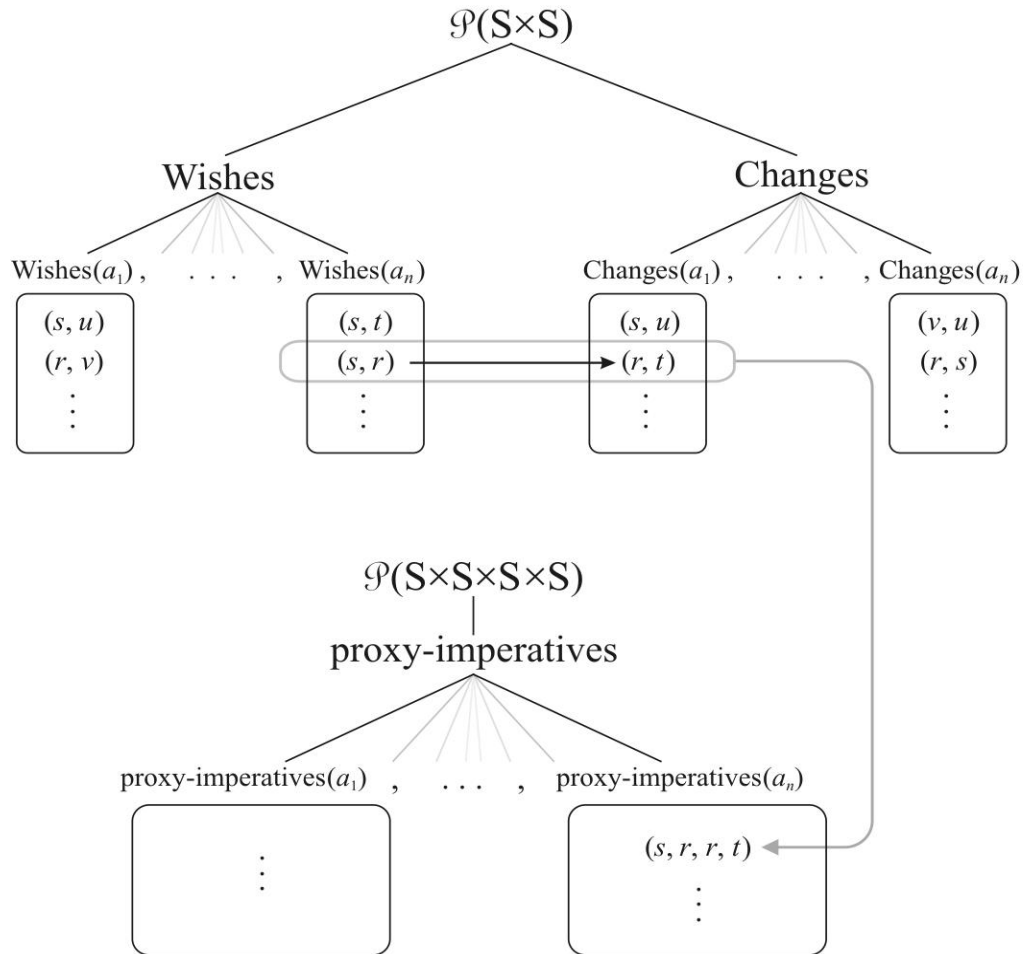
$\mathcal{P}(S\times S)$

Wishes

Changes

Wishes($a_1$) , . . . , Wishes($a_n$)

Changes($a_1$) , . . . , Changes($a_n$)

$(s, u)$
$(r, v)$
$\vdots$

$(s, t)$
$(s, r)$
$\vdots$

$(s, u)$
$(r, t)$
$\vdots$

$(v, u)$
$(r, s)$
$\vdots$

$\mathcal{P}(S\times S\times S\times S)$

proxy-imperatives

proxy-imperatives($a_1$) , . . . , proxy-imperatives($a_n$)

$\vdots$

$(s, r, r, t)$
$\vdots$